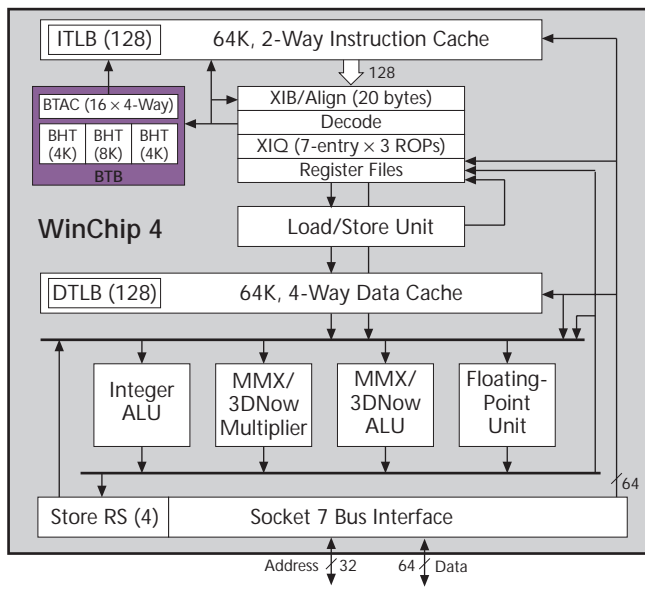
ITLB (128)
64K, 2-Way Instruction Cache
128
BTAC ($16 \times 4$-Way)
BHT (4K)
BHT (8K)
BHT (4K)
BTB
XIB/Align (20 bytes)
Decode
XIQ (7-entry $\times$ 3 ROPs)
Register Files
WinChip 4
Load/Store Unit
DTLB (128)
64K, 4-Way Data Cache
Integer ALU
MMX/ 3DNow Multiplier
MMX/ 3DNow ALU
Floating-Point Unit
64
Store RS (4)
Socket 7 Bus Interface
Address 32
64 Data